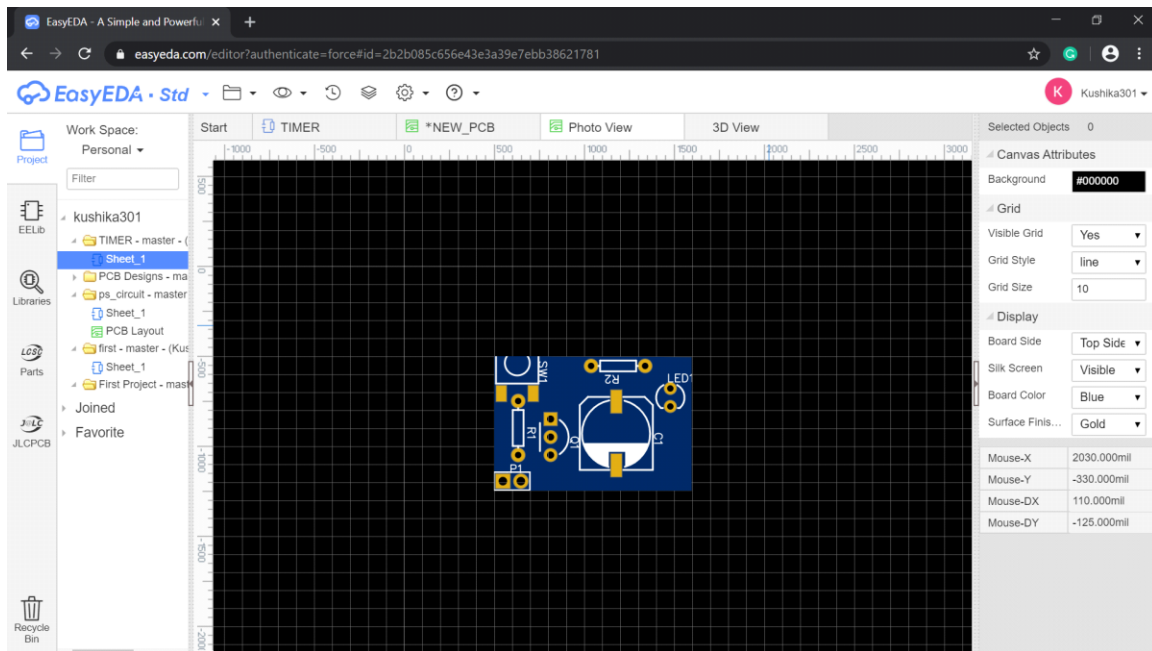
EasyEDA - A Simple and Powerful
easyeda.com/editor?authenticate=force#id=2b2b085c656e43e3a39e7ebb38621781

EasyEDA · Std

Kushika301

Project
EELib
Libraries
Parts
JLCPCB
Recycle Bin

Work Space:
Personal
Filter
kushika301
TIMER - master - (
Sheet_1
PCB Designs - ma
ps_circuit - master
Sheet_1
PCB Layout
first - master - (Kus
Sheet_1
First Project - mast
Joined
Favorite

Start
TIMER
*NEW_PCB
Photo View
3D View

-1000 -500 0 500 1000 1500 2000 2500 3000
500 0 -500 -1000 -1500 -2000

SW1
R2
LED1
R1
C1
P1

Selected Objects 0
Canvas Attributes
Background #000000
Grid
Visible Grid Yes
Grid Style line
Grid Size 10
Display
Board Side Top Side
Silk Screen Visible
Board Color Blue
Surface Finis... Gold

| Mouse-X | 2030.000mil |
|---|---|
| Mouse-Y | -330.000mil |
| Mouse-DX | 110.000mil |
| Mouse-DY | -125.000mil |